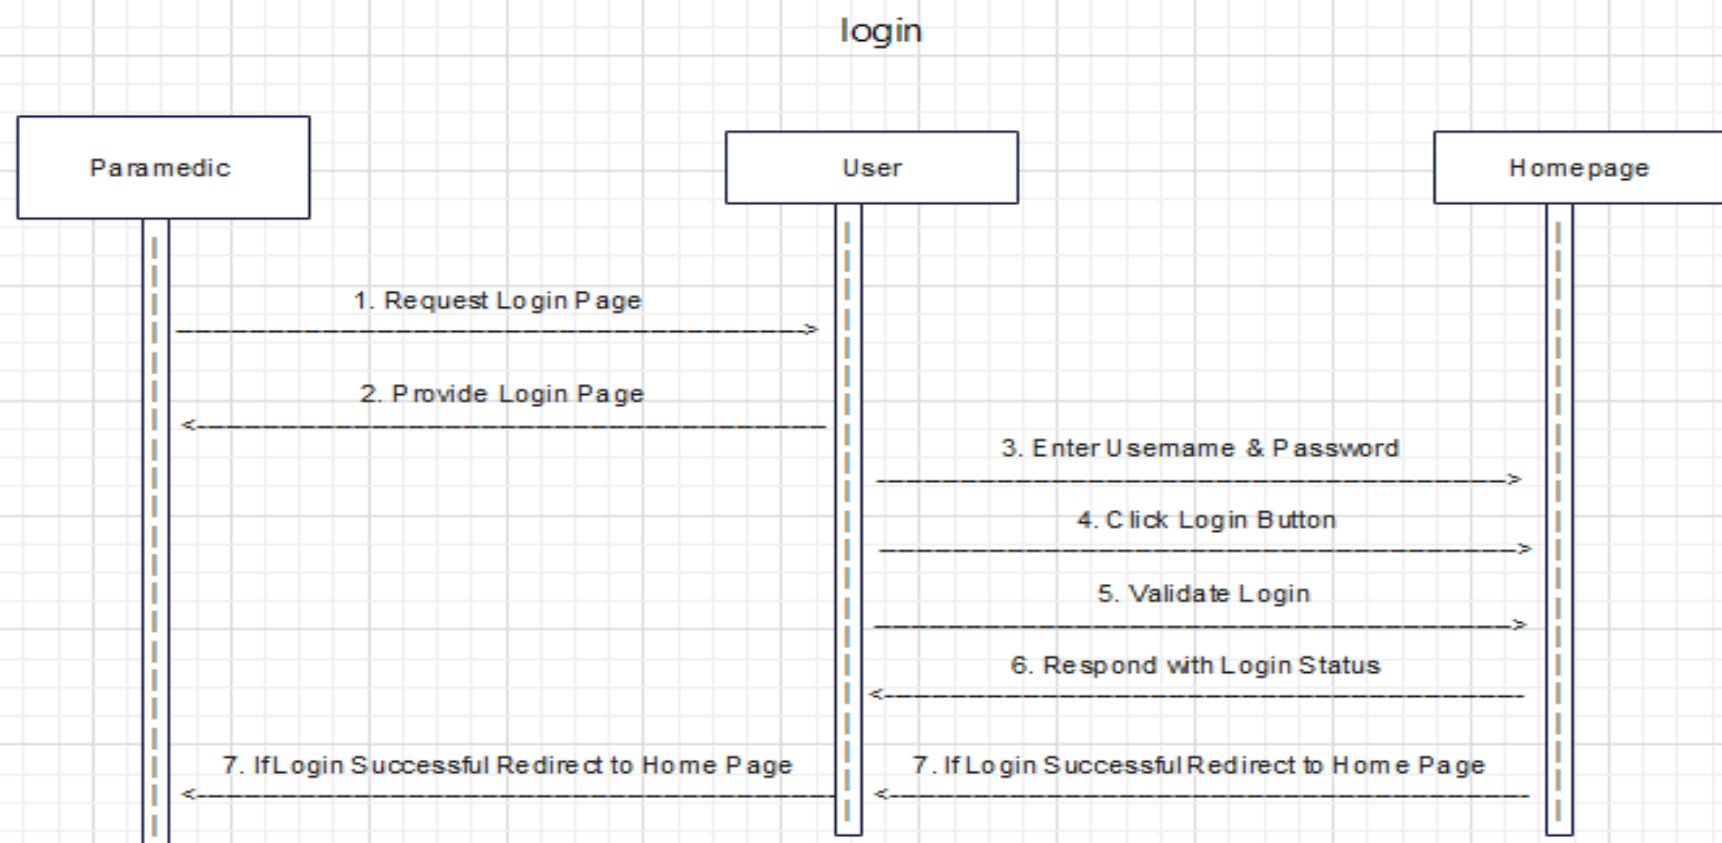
login

Paramedic

User

Homepage

1. Request Login Page

2. Provide Login Page

3. Enter Username & Password

4. Click Login Button

5. Validate Login

6. Respond with Login Status

7. If Login Successful Redirect to Home Page

7. If Login Successful Redirect to Home Page